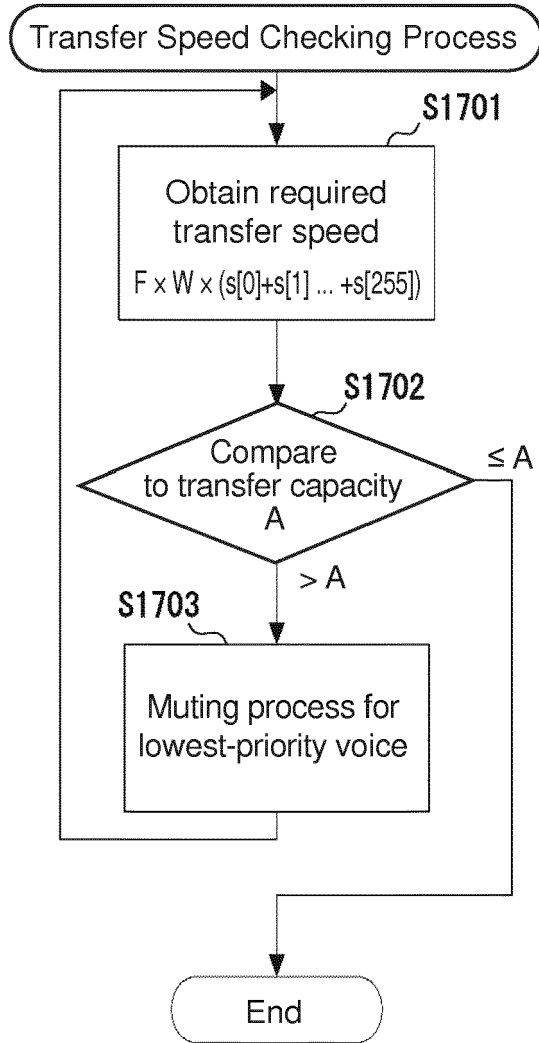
Transfer Speed Checking Process

S1701

Obtain required transfer speed

$F \times W \times (s[0]+s[1] \ldots +s[255])$

S1702

Compare to transfer capacity A

≤ A

> A

S1703

Muting process for lowest-priority voice

End